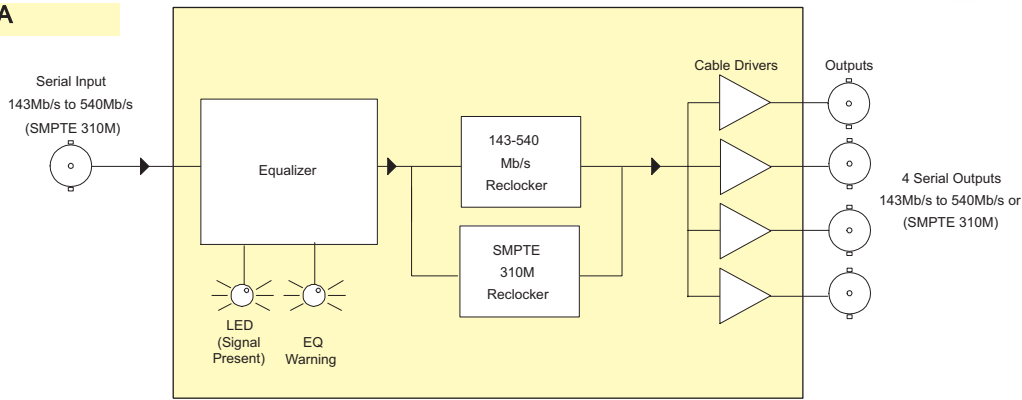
A

Serial Input
143Mb/s to 540Mb/s
(SMPTE 310M)

Equalizer

LED
(Signal
Present)

EQ
Warning

143-540
Mb/s
Reclocker

SMPTE
310M
Reclocker

Cable Drivers

Outputs

4 Serial Outputs
143Mb/s to 540Mb/s or
(SMPTE 310M)